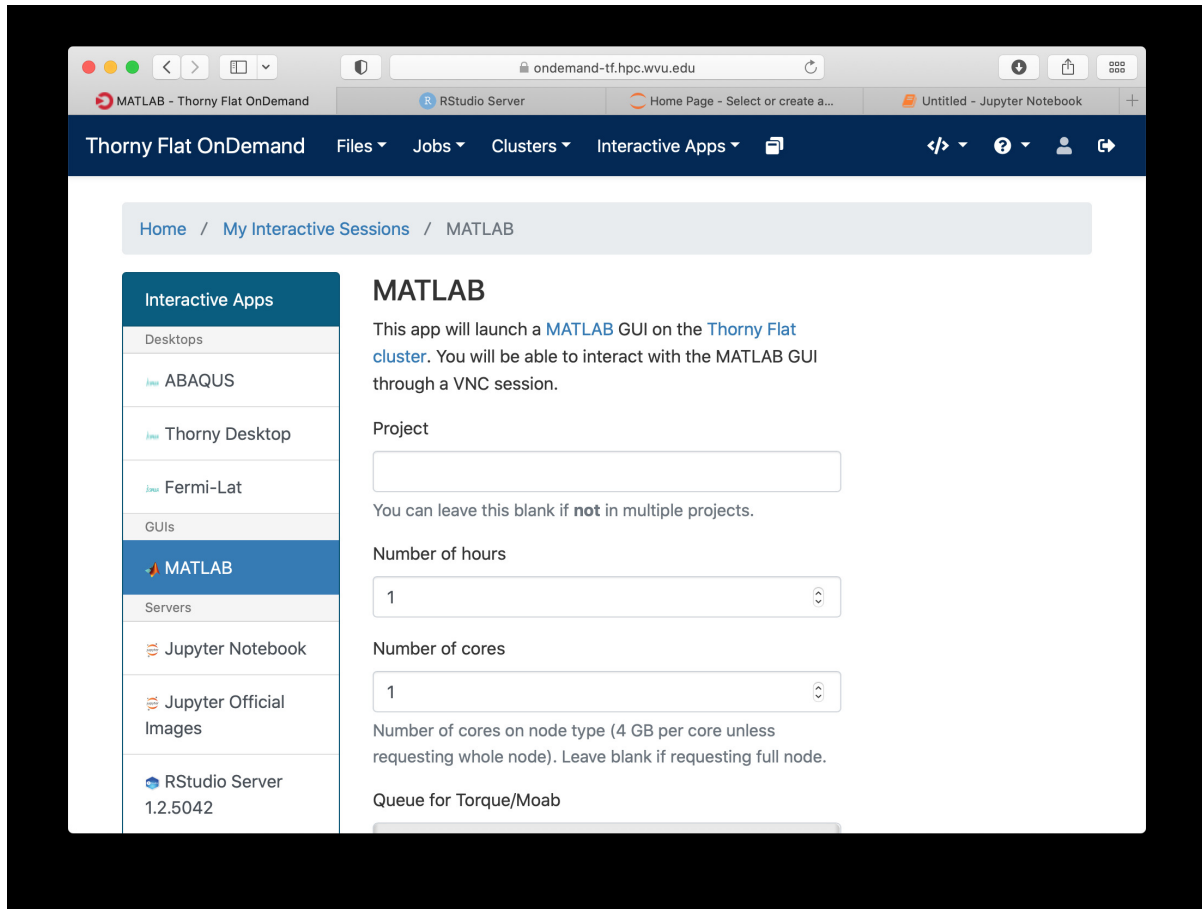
ondemand-tf.hpc.wvu.edu

MATLAB - Thorny Flat OnDemand
RStudio Server
Home Page - Select or create a...
Untitled - Jupyter Notebook

Thorny Flat OnDemand
Files
Jobs
Clusters
Interactive Apps

Home / My Interactive Sessions / MATLAB

Interactive Apps
Desktops
ABAQUS
Thorny Desktop
Fermi-Lat
GUIs
MATLAB
Servers
Jupyter Notebook
Jupyter Official Images
RStudio Server 1.2.5042

MATLAB

This app will launch a MATLAB GUI on the Thorny Flat cluster. You will be able to interact with the MATLAB GUI through a VNC session.

Project

You can leave this blank if **not** in multiple projects.

Number of hours

1

Number of cores

1

Number of cores on node type (4 GB per core unless requesting whole node). Leave blank if requesting full node.

Queue for Torque/Moab